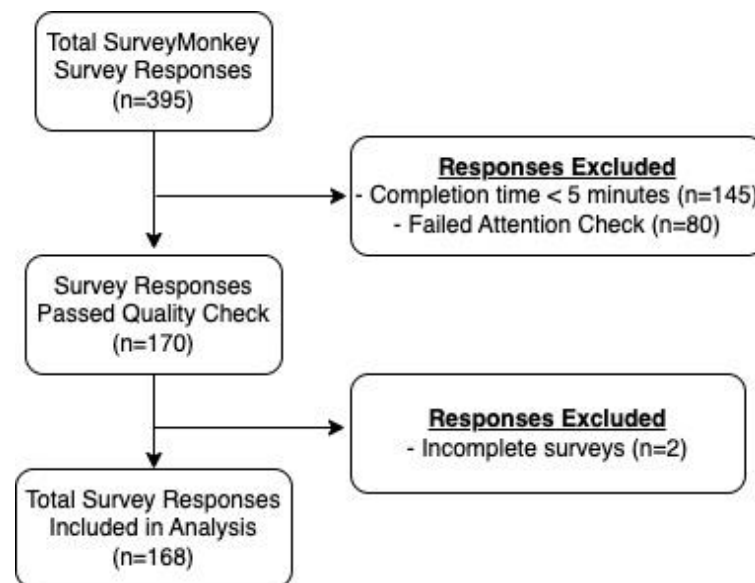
Total SurveyMonkey Survey Responses (n=395)

Responses Excluded
- Completion time < 5 minutes (n=145)
- Failed Attention Check (n=80)

Survey Responses Passed Quality Check (n=170)

Responses Excluded
- Incomplete surveys (n=2)

Total Survey Responses Included in Analysis (n=168)